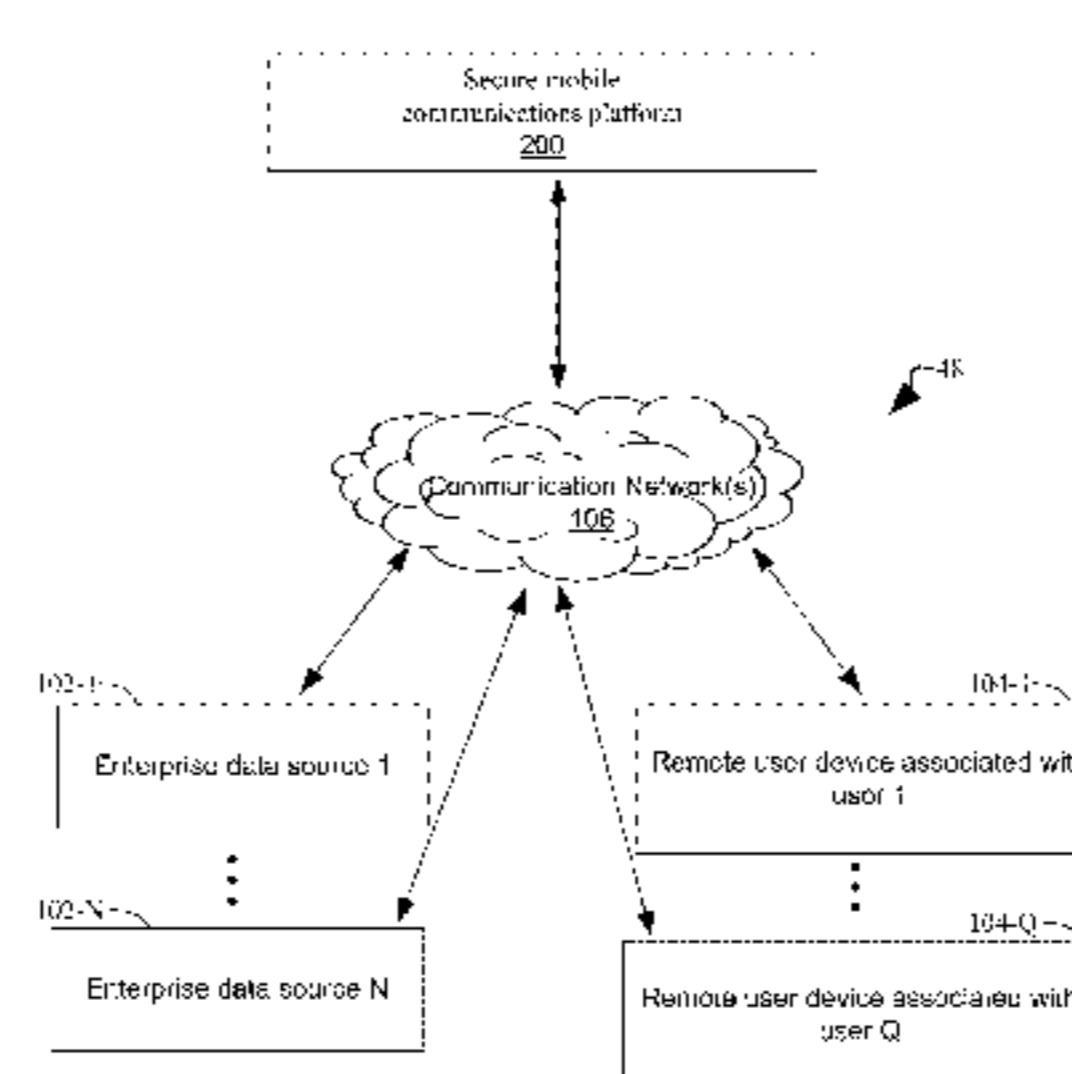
Secure mobile communications platform
200

48

Communication Network(s)
106

102-1

Enterprise data source 1

102-N

Enterprise data source N

104-1

Remote user device associated wit
user 1

104-Q

Remote user device associated with
user Q